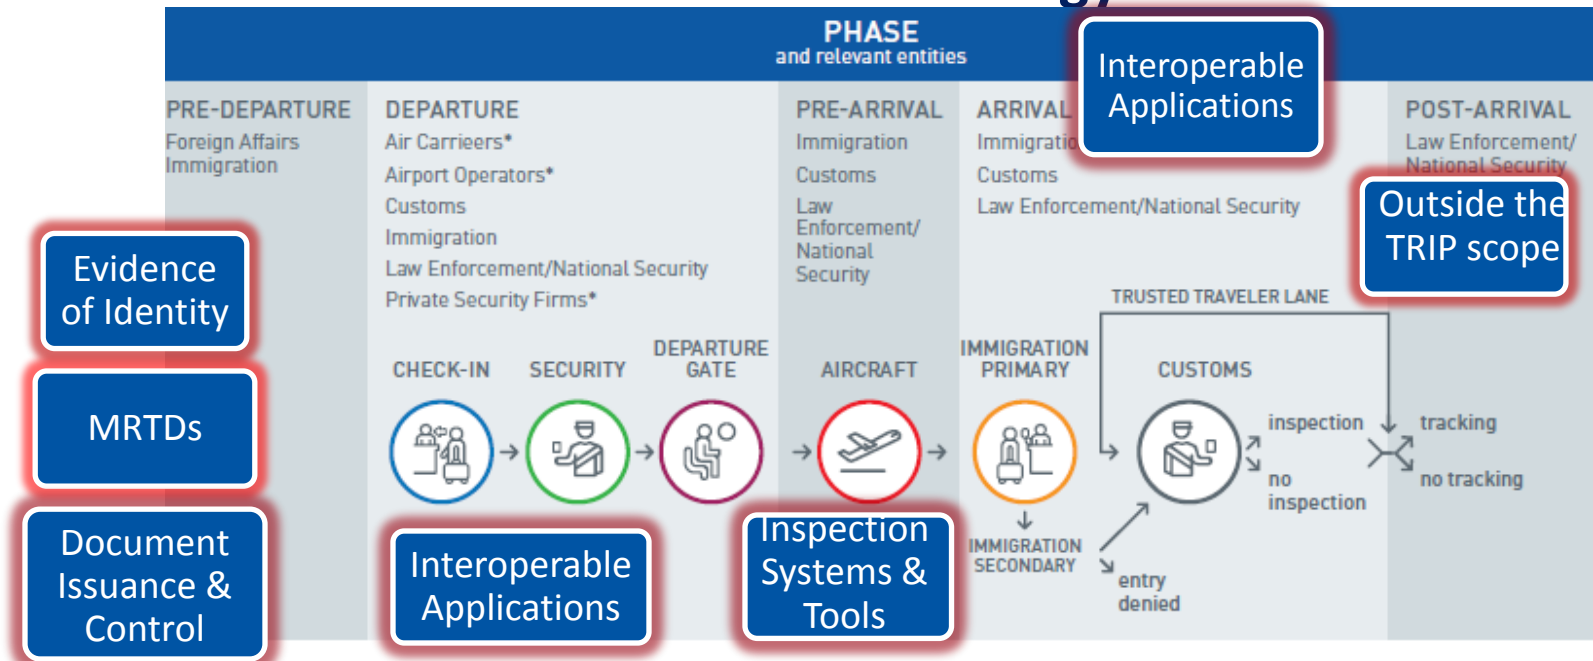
PHASE
and relevant entities

PRE-DEPARTURE
Foreign Affairs
Immigration

DEPARTURE
Air Carrieers*
Airport Operators*
Customs
Immigration
Law Enforcement/National Security
Private Security Firms*

PRE-ARRIVAL
Immigration
Customs
Law Enforcement/ National Security

ARRIVAL
Immigratio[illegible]
Customs
Law Enforcement/National Security

Interoperable Applications

POST-ARRIVAL
Law Enforcement/ National Security

Outside the TRIP scope

Evidence of Identity

MRTDs

Document Issuance & Control

TRUSTED TRAVELER LANE

CHECK-IN
SECURITY
DEPARTURE GATE
AIRCRAFT
IMMIGRATION PRIMARY
CUSTOMS

inspection
no inspection
tracking
no tracking

IMMIGRATION SECONDARY
entry denied

Interoperable Applications

Inspection Systems & Tools